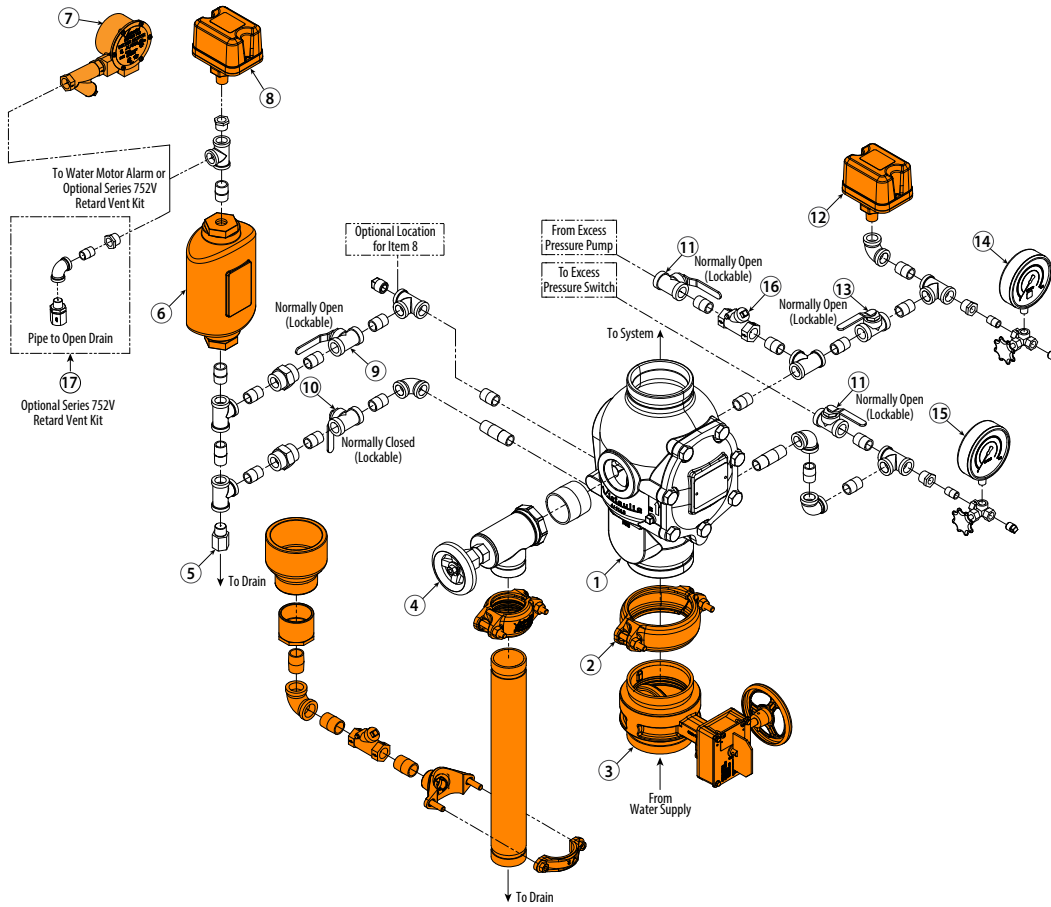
7

8

To Water Motor Alarm or Optional Series 752V Retard Vent Kit

Pipe to Open Drain

17

Optional Series 752V Retard Vent Kit

6

Optional Location for Item 8

Normally Open (Lockable)

9

10

Normally Closed (Lockable)

5

To Drain

From Excess Pressure Pump

To Excess Pressure Switch

11

Normally Open (Lockable)

16

To System

12

13

Normally Open (Lockable)

14

11

Normally Open (Lockable)

15

4

1

2

3

From Water Supply

To Drain